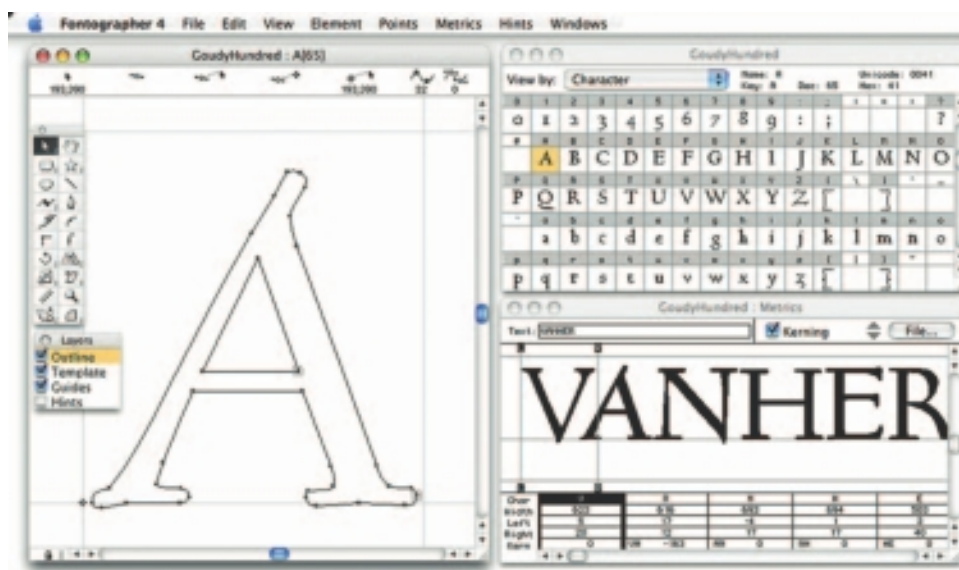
Fontographer 4 File Edit View Element Points Metrics Hints Windows

GoudyHundred : A[65]

193,200

193,200

Layers
Outline
Template
Guides
Hints

GoudyHundred

View by: Character

Name: A
Key: A
Dec: 65

Unicode: 0041
Hex: 41

0 1 2 3 4 5 6 7 8 9 : ; ?

A B C D E F G H I J K L M N O

P Q R S T U V W X Y Z [ ]

a b c d e f g h i j k l m n o

p q r s t u v w x y z [ ]

GoudyHundred : Metrics

Text: VANHER

Kerning

File...

VANHER

Char
Width
Left
Right
Kern